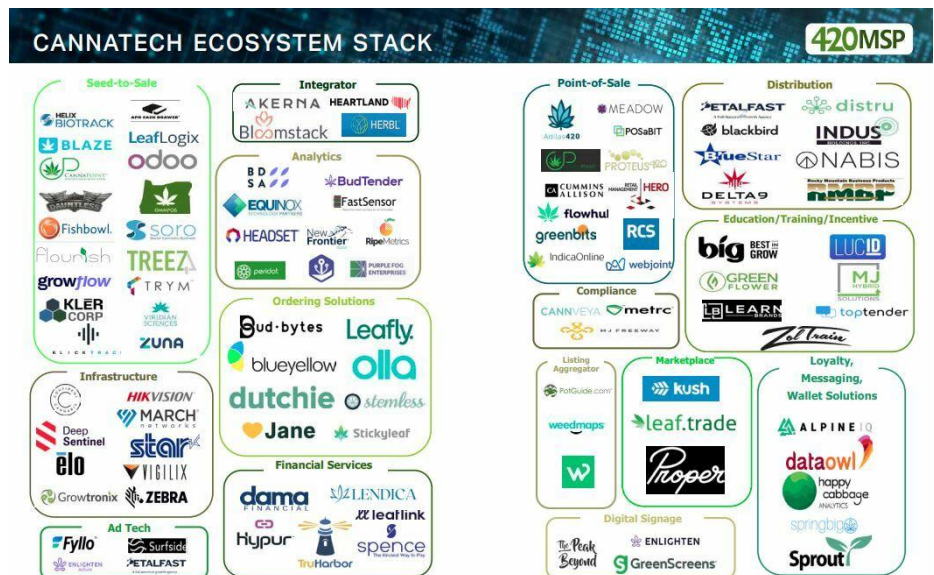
CANNATECH ECOSYSTEM STACK

420MSP

Seed-to-Sale

HELIX BIOTRACK
APS CASH DRAWER
BLAZE
LeafLogix
odoo
CANNAPOINT
DAUNTLESS
EMANPOS
Fishbowl.
soro
flourish
TREEZ
growflow
TRYM
KLER CORP
VIRIDIAN SCIENCES
ZUNA
ELICKTRACK

Integrator

AKERNA
HEARTLAND
Bloomstack
HERBL

Analytics

BDSA
BudTender
EQUINOX
FastSensor
HEADSET
New Frontier
RipeMetrics
peridot
PURPLE FOG ENTERPRISES

Ordering Solutions

Bud·bytes
Leafly.
blueyellow
olla
dutchie
stemless
Jane
Stickyleaf

Infrastructure

HIKVISION
MARCH networks
Deep Sentinel
star
elo
VIGILIX
Growtronix
ZEBRA

Financial Services

dama FINANCIAL
LENDICA
leaflink
Hypur
spence
TruHarbor

Ad Tech

Fyllo
Surfside
ENLIGHTEN
PETALFAST

Point-of-Sale

Attitude420
MEADOW
POSaBIT
PROTEUS420
CUMMINS ALLISON
HERO
flowhub
greenbits
RCS
IndicaOnline
webjoint

Distribution

PETALFAST
distru
blackbird
INDUS
BlueStar
NABIS
DELTA9
RMBP

Education/Training/Incentive

big BEST IN GROW
LUCID
GREEN FLOWER
MJ HYBRID SOLUTIONS
LEARN BRANDS
toptender
Zol Train

Compliance

CANNVEYA
metrc
MJ FREEWAY

Listing Aggregator

PotGuide.com
weedmaps

Marketplace

kush
leaf.trade
Proper

Loyalty, Messaging, Wallet Solutions

ALPINE IQ
dataowl
happy cabbage ANALYTICS
springbig
Sprout

Digital Signage

The Peak Beyond
ENLIGHTEN
GreenScreens